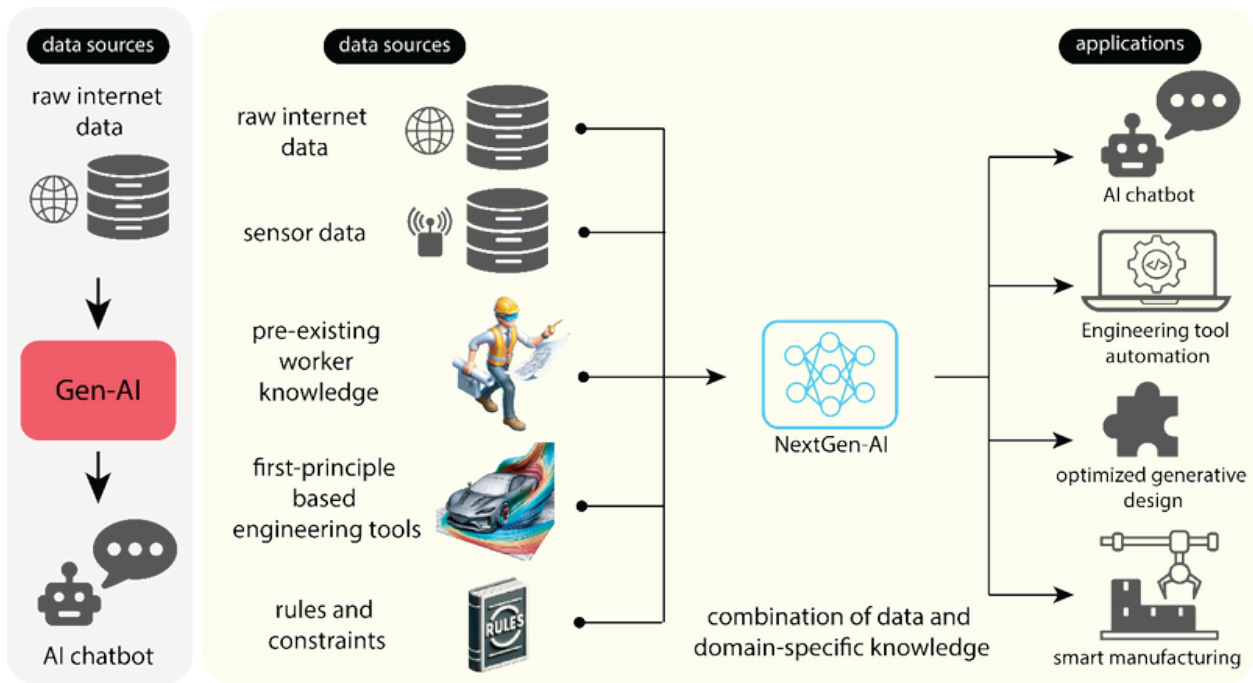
data sources

raw internet data

Gen-AI

AI chatbot

data sources

raw internet data

sensor data

pre-existing worker knowledge

first-principle based engineering tools

rules and constraints

RULES

NextGen-AI

combination of data and domain-specific knowledge

applications

AI chatbot

Engineering tool automation

optimized generative design

smart manufacturing